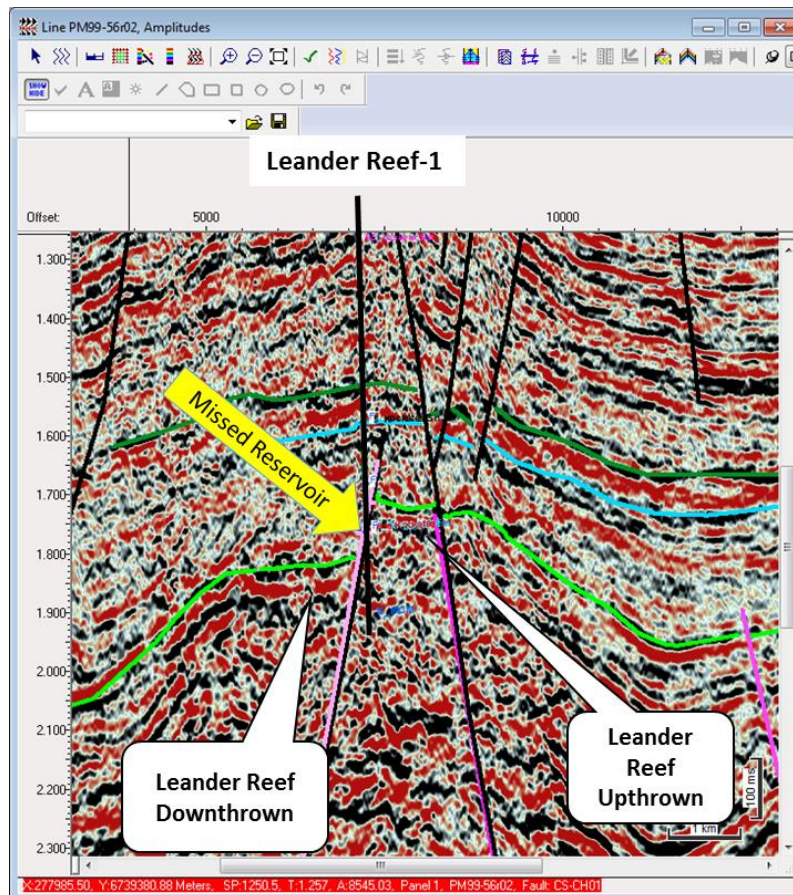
Line PM99-56r02, Amplitudes

Leander Reef-1

Offset: 5000 10000

1.300
1.400
1.500
1.600
1.700
1.800
1.900
2.000
2.100
2.200
2.300

Missed Reservoir

Leander Reef Downthrown

Leander Reef Upthrown

100 ms

1 km

X:277985.50, Y:6739380.88 Meters, SP:1250.5, T:1.257, A:8545.03, Panel 1, PM99-56r02, Fault: CS-CH01